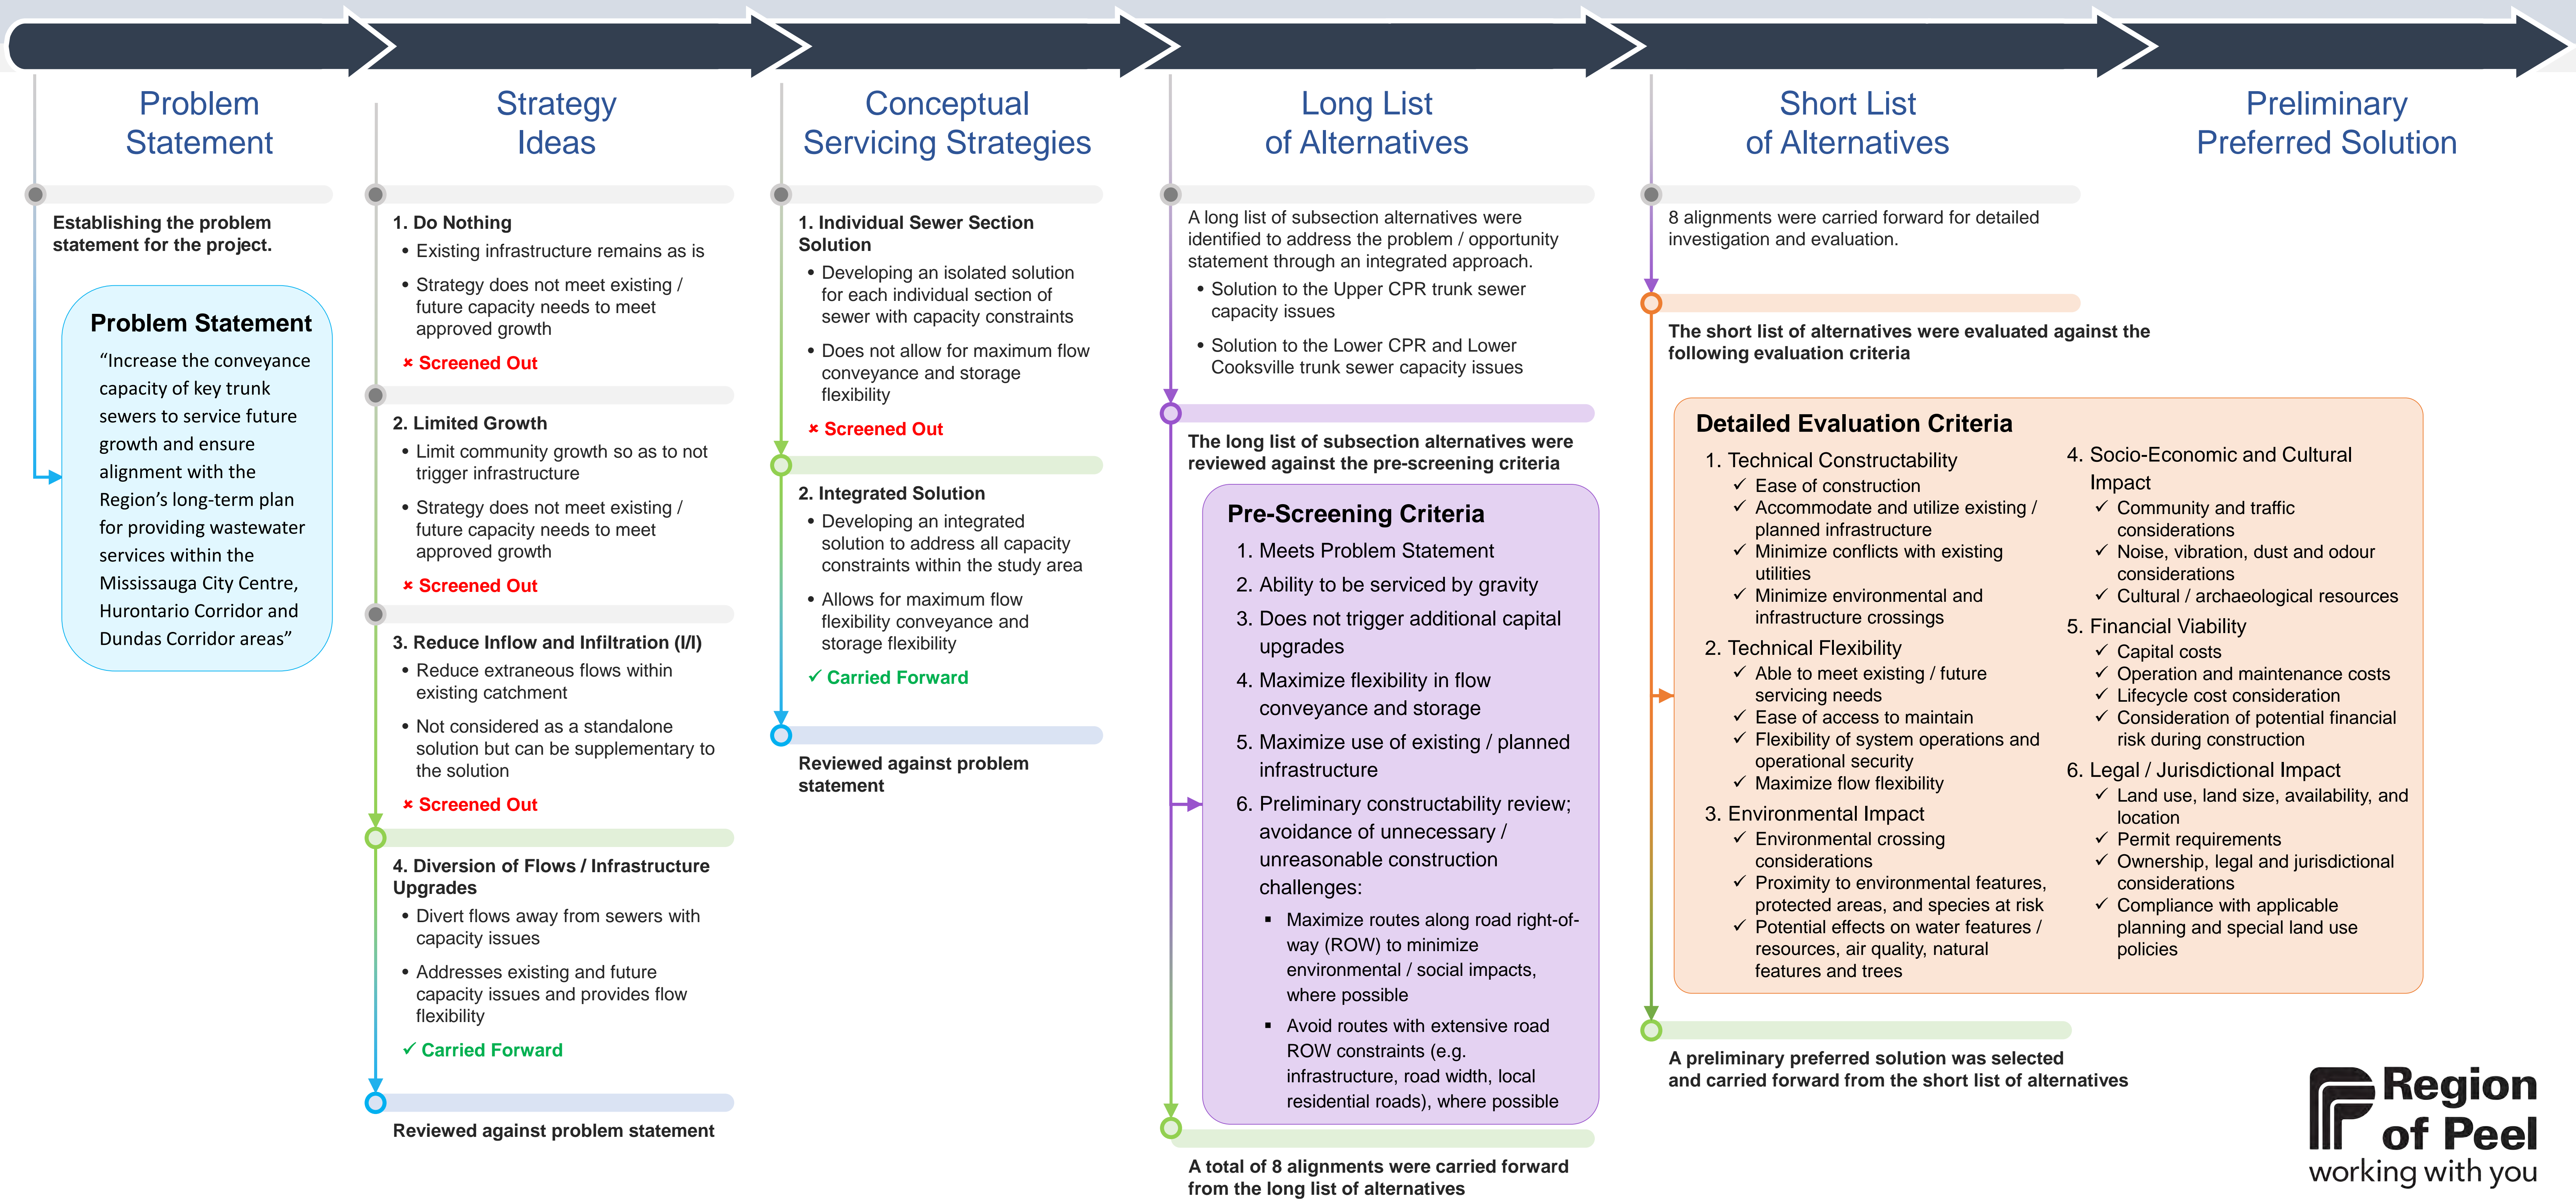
Problem Statement

Establishing the problem statement for the project.

Problem Statement

"Increase the conveyance capacity of key trunk sewers to service future growth and ensure alignment with the Region's long-term plan for providing wastewater services within the Mississauga City Centre, Hurontario Corridor and Dundas Corridor areas"

Strategy Ideas

1. Do Nothing
• Existing infrastructure remains as is
• Strategy does not meet existing / future capacity needs to meet approved growth
× Screened Out

2. Limited Growth
• Limit community growth so as to not trigger infrastructure
• Strategy does not meet existing / future capacity needs to meet approved growth
× Screened Out

3. Reduce Inflow and Infiltration (I/I)
• Reduce extraneous flows within existing catchment
• Not considered as a standalone solution but can be supplementary to the solution
× Screened Out

4. Diversion of Flows / Infrastructure Upgrades
• Divert flows away from sewers with capacity issues
• Addresses existing and future capacity issues and provides flow flexibility
✓ Carried Forward

Reviewed against problem statement

Conceptual Servicing Strategies

1. Individual Sewer Section Solution
• Developing an isolated solution for each individual section of sewer with capacity constraints
• Does not allow for maximum flow conveyance and storage flexibility
× Screened Out

2. Integrated Solution
• Developing an integrated solution to address all capacity constraints within the study area
• Allows for maximum flow flexibility conveyance and storage flexibility
✓ Carried Forward

Reviewed against problem statement

Long List of Alternatives

A long list of subsection alternatives were identified to address the problem / opportunity statement through an integrated approach.
• Solution to the Upper CPR trunk sewer capacity issues
• Solution to the Lower CPR and Lower Cooksville trunk sewer capacity issues

The long list of subsection alternatives were reviewed against the pre-screening criteria

Pre-Screening Criteria
1. Meets Problem Statement
2. Ability to be serviced by gravity
3. Does not trigger additional capital upgrades
4. Maximize flexibility in flow conveyance and storage
5. Maximize use of existing / planned infrastructure
6. Preliminary constructability review; avoidance of unnecessary / unreasonable construction challenges:
▪ Maximize routes along road right-of-way (ROW) to minimize environmental / social impacts, where possible
▪ Avoid routes with extensive road ROW constraints (e.g. infrastructure, road width, local residential roads), where possible

A total of 8 alignments were carried forward from the long list of alternatives

Short List of Alternatives

8 alignments were carried forward for detailed investigation and evaluation.

The short list of alternatives were evaluated against the following evaluation criteria

Detailed Evaluation Criteria
1. Technical Constructability
✓ Ease of construction
✓ Accommodate and utilize existing / planned infrastructure
✓ Minimize conflicts with existing utilities
✓ Minimize environmental and infrastructure crossings
2. Technical Flexibility
✓ Able to meet existing / future servicing needs
✓ Ease of access to maintain
✓ Flexibility of system operations and operational security
✓ Maximize flow flexibility
3. Environmental Impact
✓ Environmental crossing considerations
✓ Proximity to environmental features, protected areas, and species at risk
✓ Potential effects on water features / resources, air quality, natural features and trees
4. Socio-Economic and Cultural Impact
✓ Community and traffic considerations
✓ Noise, vibration, dust and odour considerations
✓ Cultural / archaeological resources
5. Financial Viability
✓ Capital costs
✓ Operation and maintenance costs
✓ Lifecycle cost consideration
✓ Consideration of potential financial risk during construction
6. Legal / Jurisdictional Impact
✓ Land use, land size, availability, and location
✓ Permit requirements
✓ Ownership, legal and jurisdictional considerations
✓ Compliance with applicable planning and special land use policies

A preliminary preferred solution was selected and carried forward from the short list of alternatives

Preliminary Preferred Solution

Region of Peel
working with you